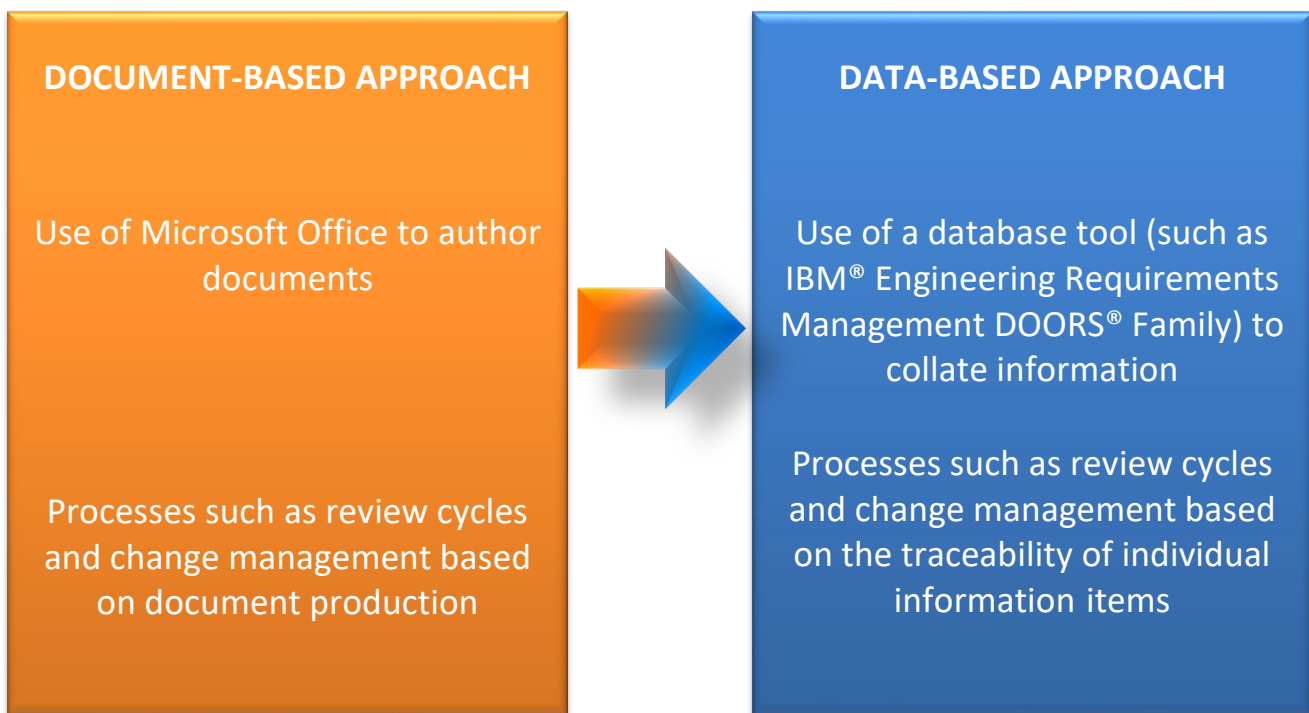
DOCUMENT-BASED APPROACH

Use of Microsoft Office to author documents

Processes such as review cycles and change management based on document production

DATA-BASED APPROACH

Use of a database tool (such as IBM® Engineering Requirements Management DOORS® Family) to collate information

Processes such as review cycles and change management based on the traceability of individual information items